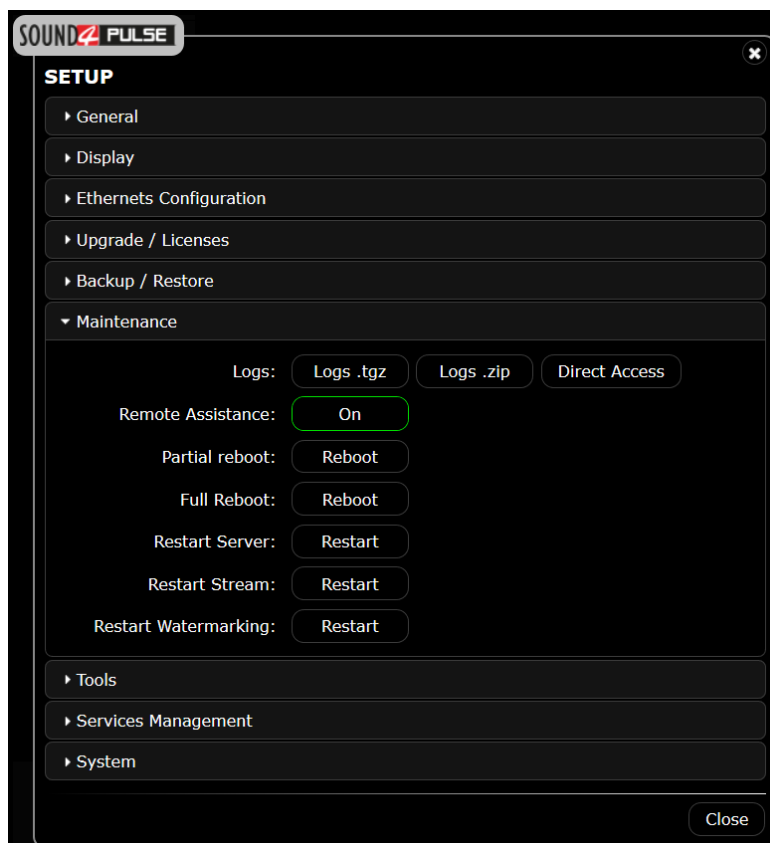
SOUND4 PULSE

SETUP

General

Display

Ethernets Configuration

Upgrade / Licenses

Backup / Restore

Maintenance

Logs: Logs .tgz Logs .zip Direct Access

Remote Assistance: On

Partial reboot: Reboot

Full Reboot: Reboot

Restart Server: Restart

Restart Stream: Restart

Restart Watermarking: Restart

Tools

Services Management

System

Close